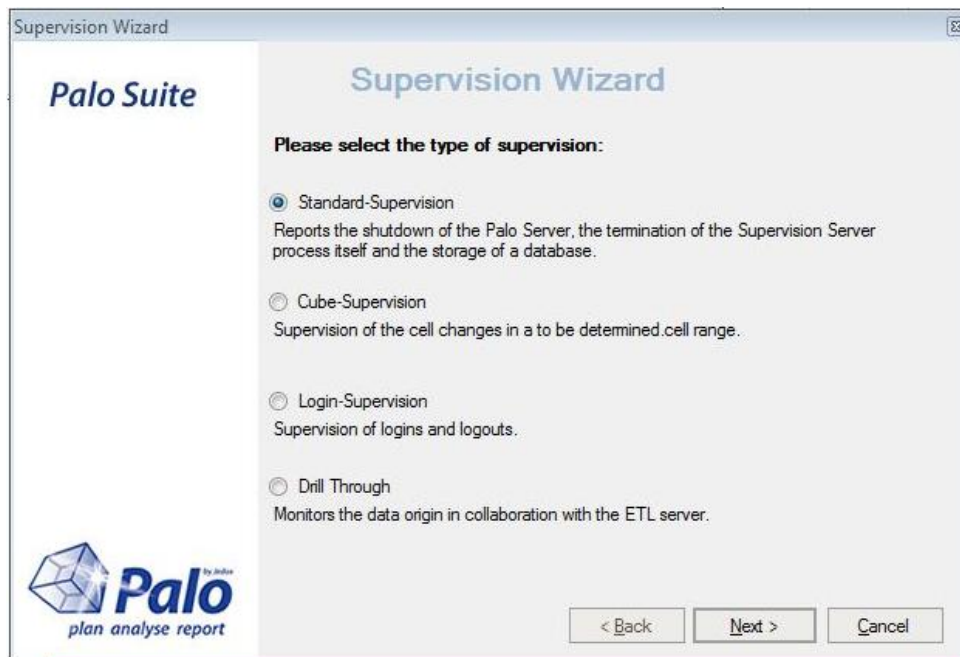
Supervision Wizard

Palo Suite

Supervision Wizard

Please select the type of supervision:

Standard-Supervision

Reports the shutdown of the Palo Server, the termination of the Supervision Server process itself and the storage of a database.

Cube-Supervision

Supervision of the cell changes in a to be determined.cell range.

Login-Supervision

Supervision of logins and logouts.

Drill Through

Monitors the data origin in collaboration with the ETL server.

by Jedox
Palo
plan analyse report

< Back
Next >
Cancel